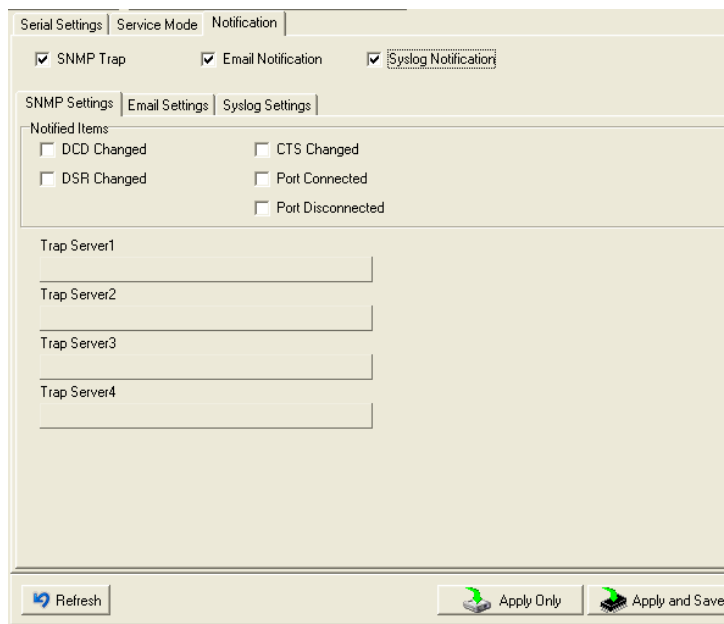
Serial Settings | Service Mode | Notification

SNMP Trap
Email Notification
Syslog Notification

SNMP Settings | Email Settings | Syslog Settings

Notified Items
DCD Changed
CTS Changed
DSR Changed
Port Connected
Port Disconnected

Trap Server1

Trap Server2

Trap Server3

Trap Server4

Refresh
Apply Only
Apply and Save